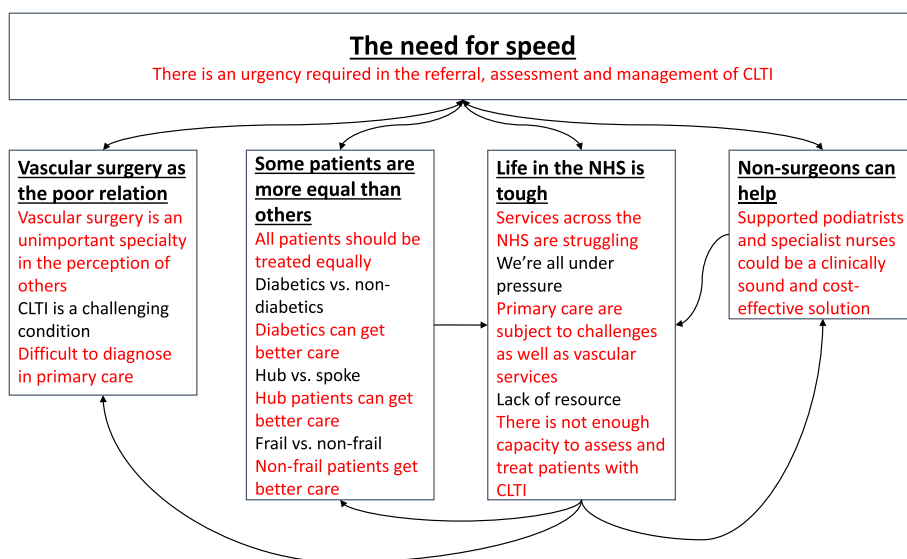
The need for speed

There is an urgency required in the referral, assessment and management of CLTI

Vascular surgery as the poor relation

Vascular surgery is an unimportant specialty in the perception of others

CLTI is a challenging condition

Difficult to diagnose in primary care

Some patients are more equal than others

All patients should be treated equally

Diabetics vs. non-diabetics

Diabetics can get better care

Hub vs. spoke

Hub patients can get better care

Frail vs. non-frail

Non-frail patients get better care

Life in the NHS is tough

Services across the NHS are struggling

We're all under pressure

Primary care are subject to challenges as well as vascular services

Lack of resource

There is not enough capacity to assess and treat patients with CLTI

Non-surgeons can help

Supported podiatrists and specialist nurses could be a clinically sound and cost-effective solution